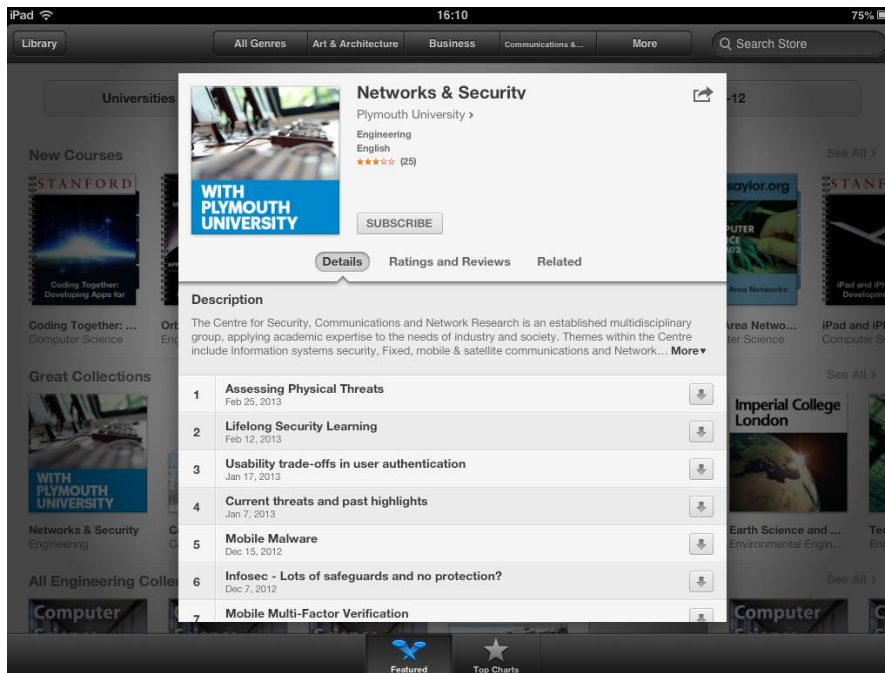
iPad 16:10 75%

Library All Genres Art & Architecture Business Communications &... More Search Store

Universities -12

New Courses See All >

STANFORD

Coding Together: Developing Apps for

Coding Together: ... Computer Science

Or Eng

saylor.org

PUTER ICE 02

Area Networks

Area Netwo... ter Science

STANF

iPad and iP Develop

iPad and iP Computer S

Great Collections See All >

WITH PLYMOUTH UNIVERSITY

Networks & Security Engineering

Imperial College London

Earth Science and ... Environmental Engin...

All Engineering Colle See All >

Computer

Computer

Networks & Security
Plymouth University >
Engineering
English
(25)

WITH PLYMOUTH UNIVERSITY

SUBSCRIBE

Details Ratings and Reviews Related

Description
The Centre for Security, Communications and Network Research is an established multidisciplinary group, applying academic expertise to the needs of industry and society. Themes within the Centre include Information systems security, Fixed, mobile & satellite communications and Network... More

| | | |
|---|---|---|
| 1 | Assessing Physical Threats Feb 25, 2013 | |
| 2 | Lifelong Security Learning Feb 12, 2013 | |
| 3 | Usability trade-offs in user authentication Jan 17, 2013 | |
| 4 | Current threats and past highlights Jan 7, 2013 | |
| 5 | Mobile Malware Dec 15, 2012 | |
| 6 | Infosec - Lots of safeguards and no protection? Dec 7, 2012 | |
| 7 | Mobile Multi-Factor Verification | |

Featured Top Charts